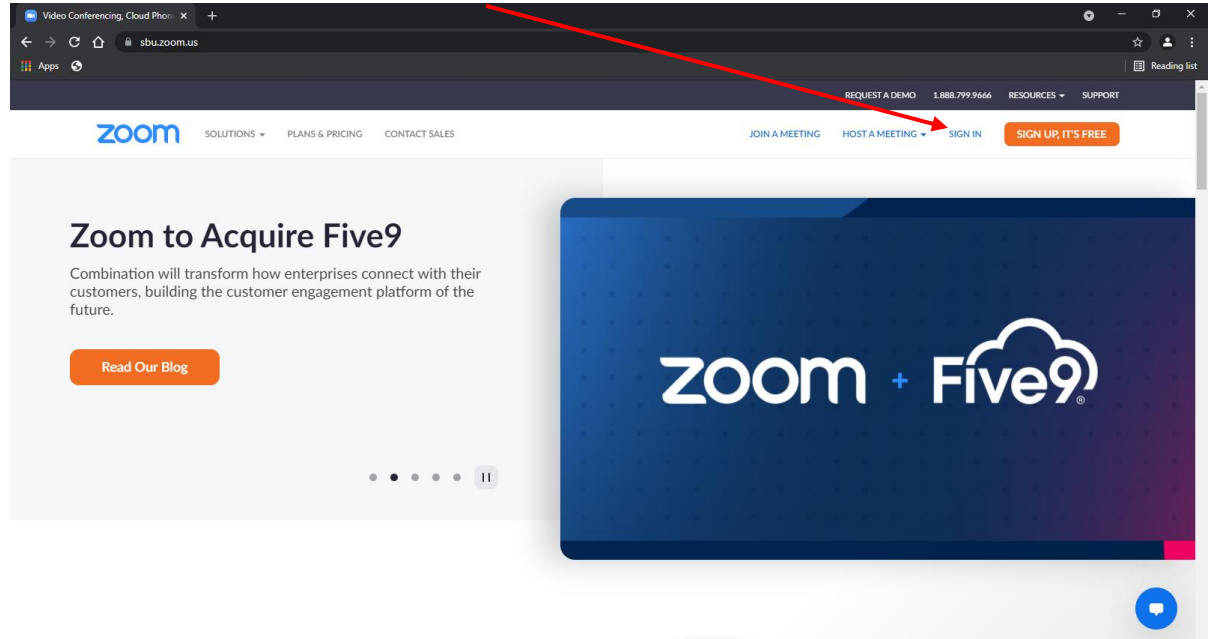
Video Conferencing, Cloud Phon

sbu.zoom.us

Apps

Reading list

REQUEST A DEMO 1.888.799.9666 RESOURCES SUPPORT

zoom SOLUTIONS PLANS & PRICING CONTACT SALES JOIN A MEETING HOST A MEETING SIGN IN SIGN UP, IT'S FREE

Zoom to Acquire Five9

Combination will transform how enterprises connect with their customers, building the customer engagement platform of the future.

Read Our Blog

zoom + Five9®